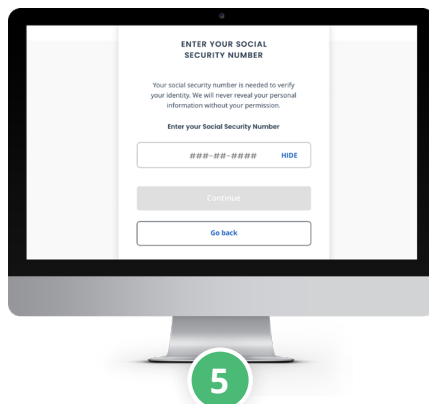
ENTER YOUR SOCIAL SECURITY NUMBER

Your social security number is needed to verify your identity. We will never reveal your personal information without your permission.

Enter your Social Security Number

###-##-#### HIDE

Continue

Go back

5